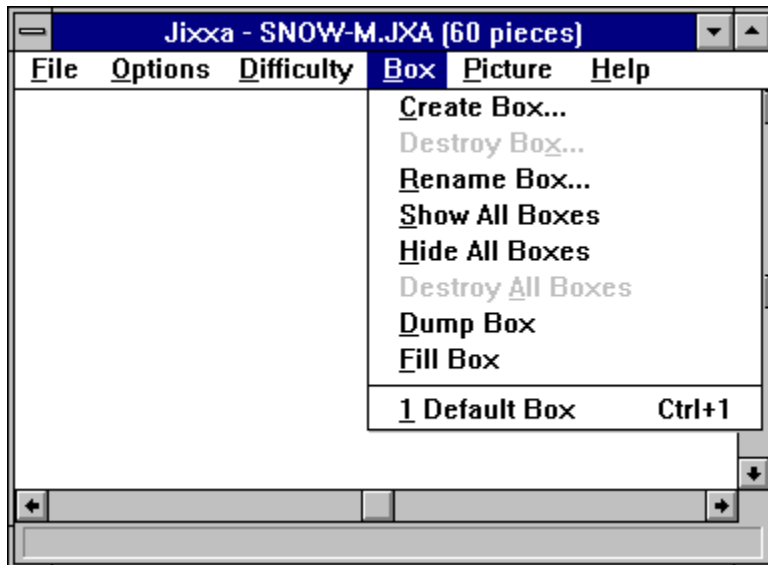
Jixxa - SNOW-M.JXA (60 pieces)

File Options Difficulty Box Picture Help

Create Box...
Destroy Box...
Rename Box...
Show All Boxes
Hide All Boxes
Destroy All Boxes
Dump Box
Fill Box
1 Default Box Ctrl+1